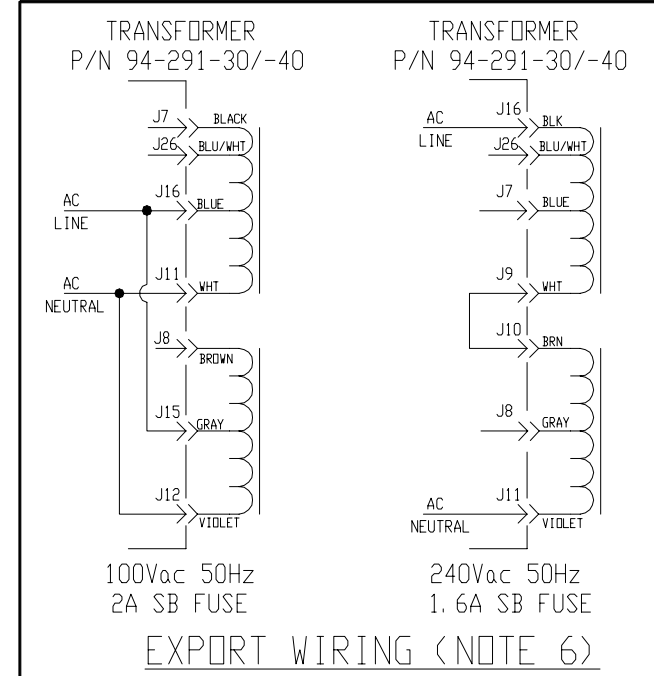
TRANSFORMER
P/N 94-291-30/-40

J7
BLACK
J26
BLU/WHT
AC
LINE
J16
BLUE
AC
NEUTRAL
J11
WHT
J8
BROWN
J15
GRAY
J12
VIOLET

100Vac 50Hz
2A SB FUSE

TRANSFORMER
P/N 94-291-30/-40

AC
LINE
J16
BLK
J26
BLU/WHT
J7
BLUE
J9
WHT
J10
BRN
J8
GRAY
AC
NEUTRAL
J11
VIOLET

240Vac 50Hz
1.6A SB FUSE

EXPORT WIRING (NOTE 6)